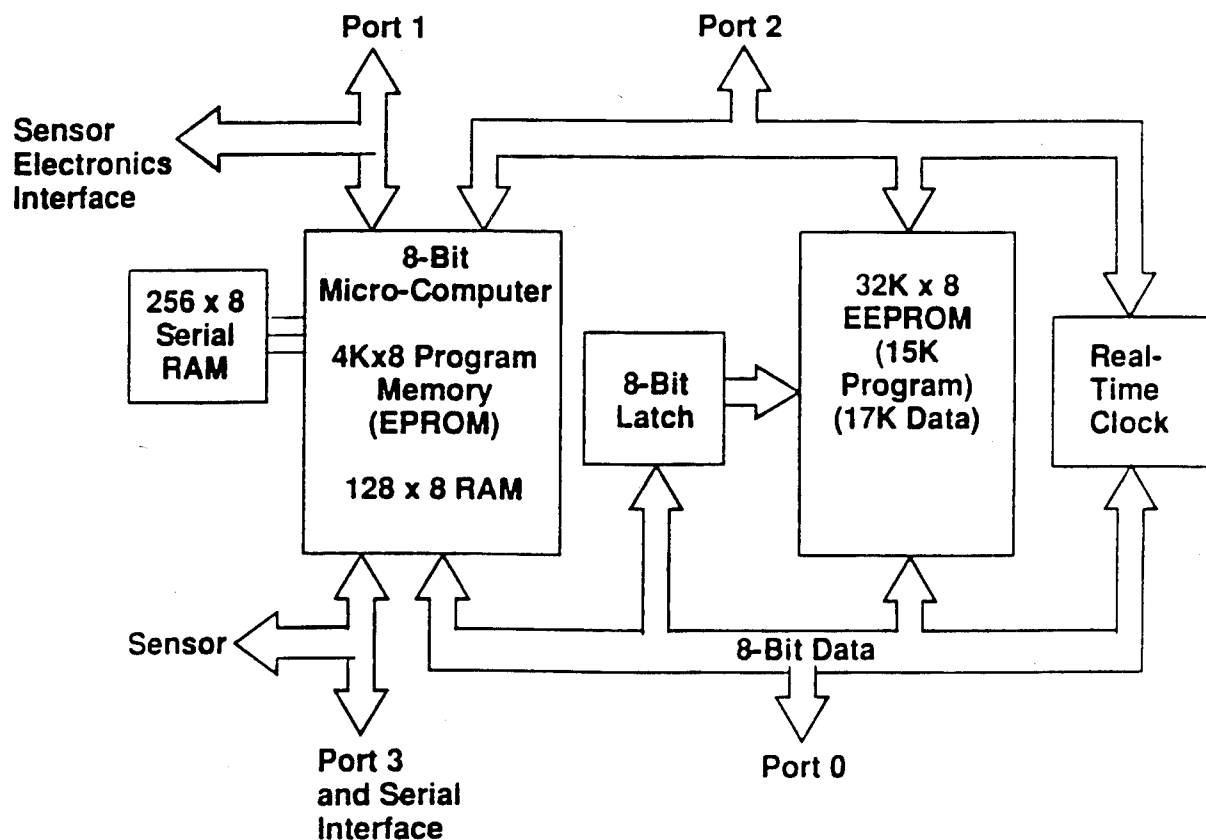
Port 1

Port 2

Sensor Electronics Interface

256 x 8 Serial RAM

8-Bit Micro-Computer

4Kx8 Program Memory (EPROM)

128 x 8 RAM

8-Bit Latch

32K x 8 EEPROM (15K Program) (17K Data)

Real-Time Clock

Sensor

8-Bit Data

Port 3 and Serial Interface

Port 0